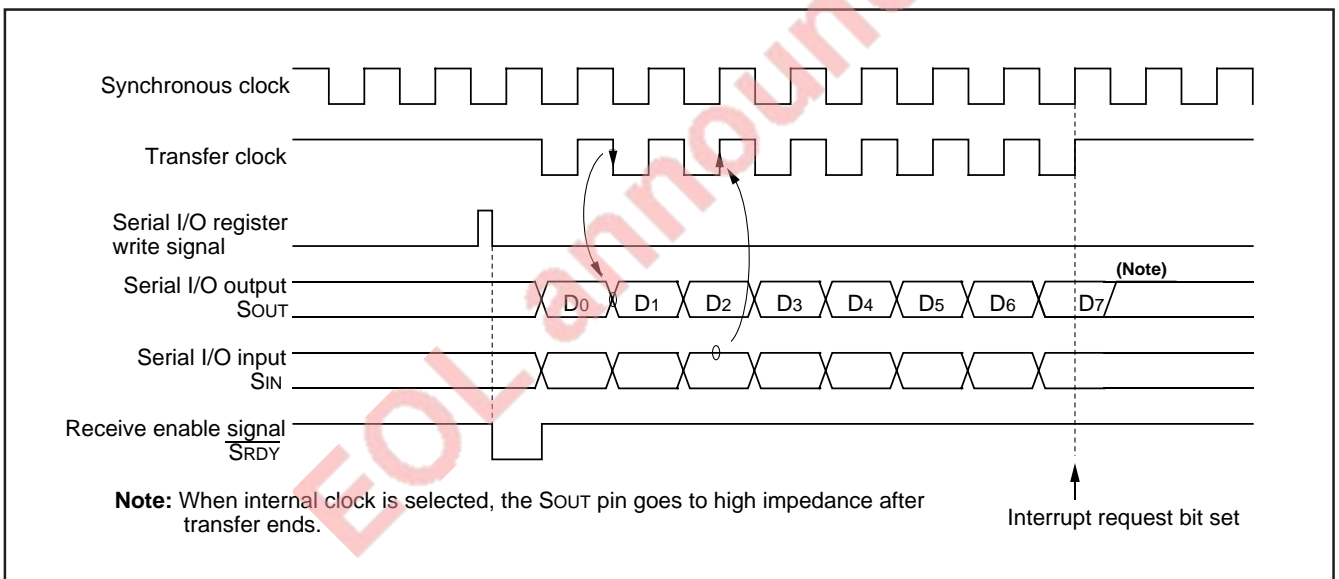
Synchronous clock

Transfer clock

Serial I/O register write signal

Serial I/O output SOUT

D0 D1 D2 D3 D4 D5 D6 D7

(Note)

Serial I/O input SIN

Receive enable signal $\overline{SRDY}$

Note: When internal clock is selected, the SOUT pin goes to high impedance after transfer ends.

Interrupt request bit set

EOL announced